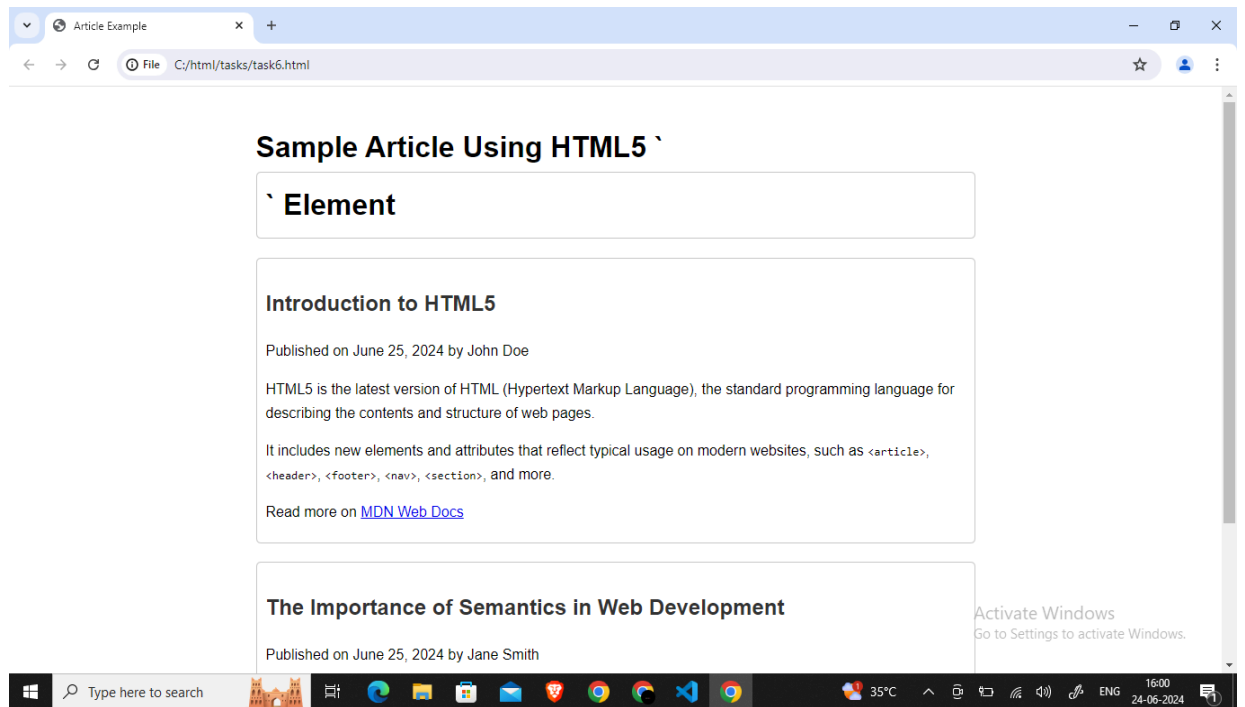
Article Example

File C:/html/tasks/task6.html

Sample Article Using HTML5 `

` Element

Introduction to HTML5

Published on June 25, 2024 by John Doe

HTML5 is the latest version of HTML (Hypertext Markup Language), the standard programming language for describing the contents and structure of web pages.

It includes new elements and attributes that reflect typical usage on modern websites, such as <article>, <header>, <footer>, <nav>, <section>, and more.

Read more on MDN Web Docs

The Importance of Semantics in Web Development

Published on June 25, 2024 by Jane Smith

Activate Windows
Go to Settings to activate Windows.

Type here to search

35°C

ENG

16:00
24-06-2024